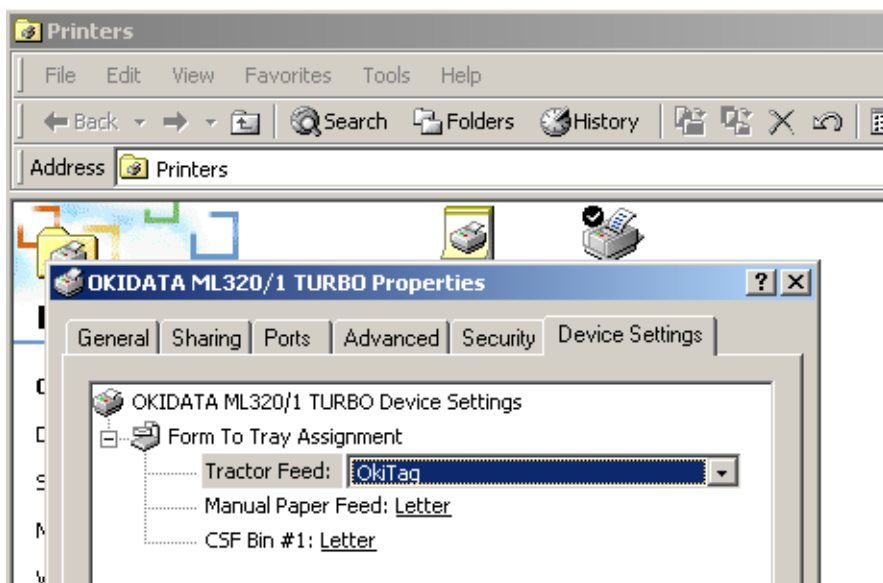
Printers

File Edit View Favorites Tools Help

Back Search Folders History

Address Printers

OKIDATA ML320/1 TURBO Properties

? X

General Sharing Ports Advanced Security Device Settings

OKIDATA ML320/1 TURBO Device Settings
Form To Tray Assignment
Tractor Feed: OkiTag
Manual Paper Feed: Letter
CSF Bin #1: Letter